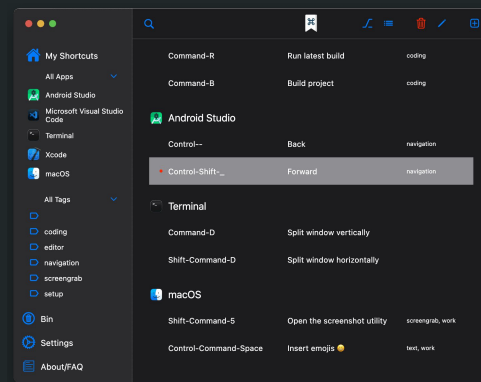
My Shortcuts

All Apps

Android Studio

Microsoft Visual Studio Code

Terminal

Xcode

macOS

All Tags

coding

editor

navigation

screengrab

setup

Bin

Settings

About/FAQ

| | | |
|---|---|---|
| Command-R | Run latest build | coding |
| Command-B | Build project | coding |

Android Studio

| | | |
|---|---|---|
| Control-- | Back | navigation |
| Control-Shift-_ | Forward | navigation |

Terminal

| | |
|---|---|
| Command-D | Split window vertically |
| Shift-Command-D | Split window horizontally |

macOS

| | | |
|---|---|---|
| Shift-Command-5 | Open the screenshot utility | screengrab, work |
| Control-Command-Space | Insert emojis 😀 | text, work |